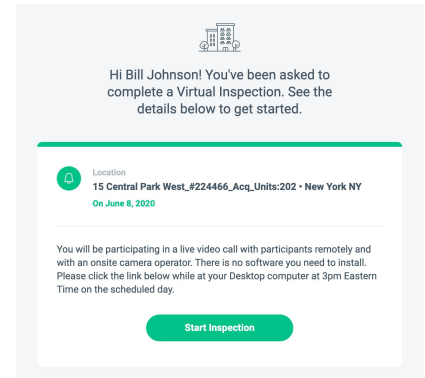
Hi Bill Johnson! You've been asked to complete a Virtual Inspection. See the details below to get started.

Location
15 Central Park West_#224466_Acq_Units:202 • New York NY
On June 8, 2020

You will be participating in a live video call with participants remotely and with an onsite camera operator. There is no software you need to install. Please click the link below while at your Desktop computer at 3pm Eastern Time on the scheduled day.

Start Inspection